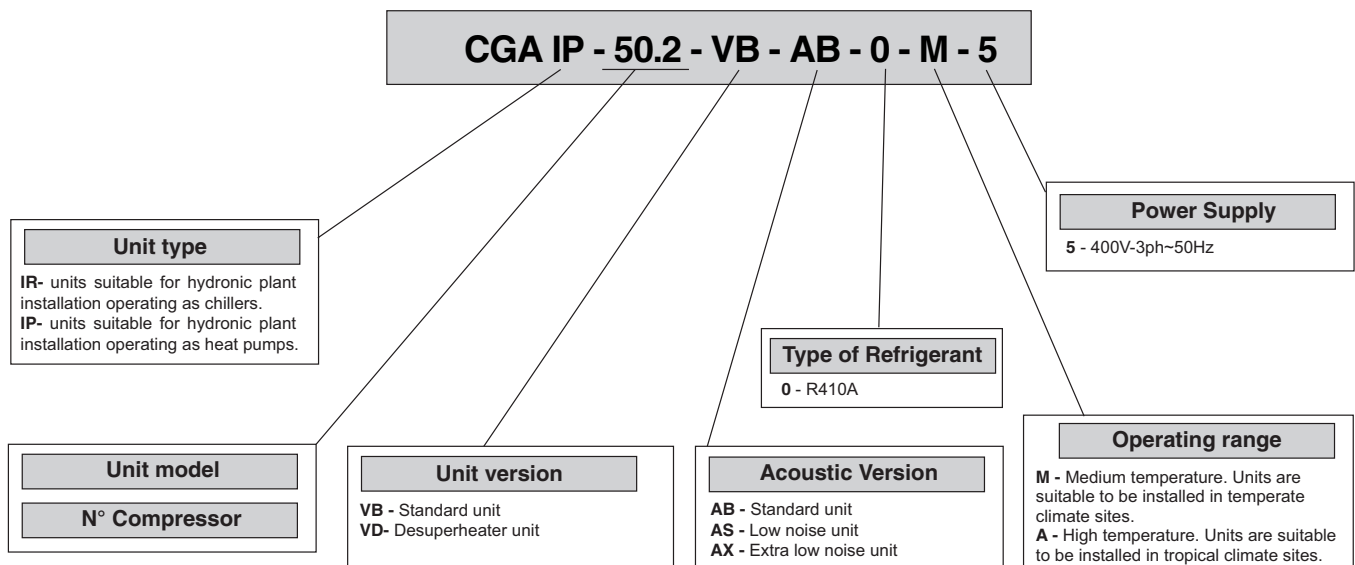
CGA IP - 50.2 - VB - AB - 0 - M - 5

Power Supply

5 - 400V-3ph~50Hz

Unit type

IR- units suitable for hydronic plant installation operating as chillers.
IP- units suitable for hydronic plant installation operating as heat pumps.

Type of Refrigerant

0 - R410A

Operating range

M - Medium temperature. Units are suitable to be installed in temperate climate sites.
A - High temperature. Units are suitable to be installed in tropical climate sites.

Unit model

N° Compressor

Unit version

VB - Standard unit
VD- Desuperheater unit

Acoustic Version

AB - Standard unit
AS - Low noise unit
AX - Extra low noise unit